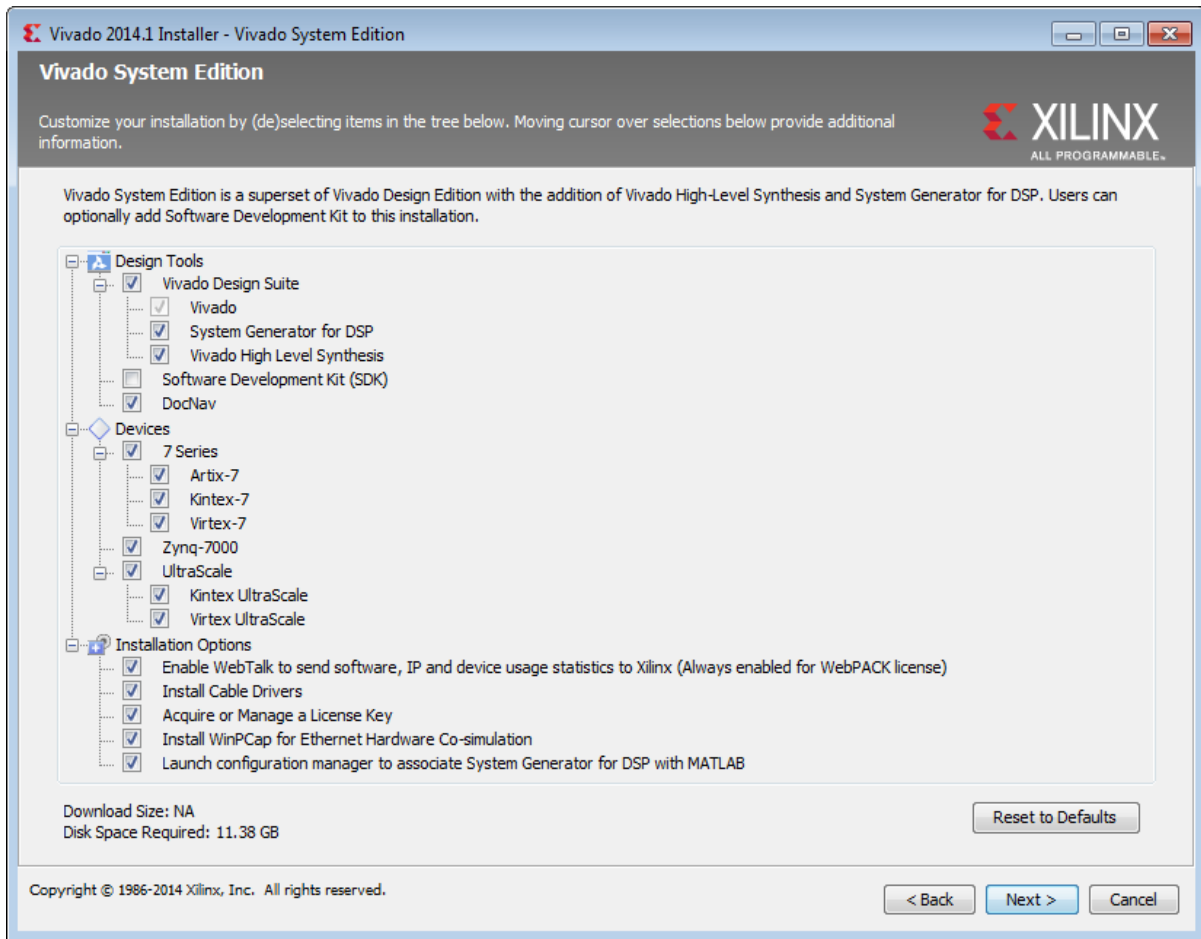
Vivado 2014.1 Installer - Vivado System Edition

Vivado System Edition

Customize your installation by (de)selecting items in the tree below. Moving cursor over selections below provide additional information.

XILINX
ALL PROGRAMMABLE.

Vivado System Edition is a superset of Vivado Design Edition with the addition of Vivado High-Level Synthesis and System Generator for DSP. Users can optionally add Software Development Kit to this installation.

Design Tools
Vivado Design Suite
Vivado
System Generator for DSP
Vivado High Level Synthesis
Software Development Kit (SDK)
DocNav
Devices
7 Series
Artix-7
Kintex-7
Virtex-7
Zynq-7000
UltraScale
Kintex UltraScale
Virtex UltraScale
Installation Options
Enable WebTalk to send software, IP and device usage statistics to Xilinx (Always enabled for WebPACK license)
Install Cable Drivers
Acquire or Manage a License Key
Install WinPCap for Ethernet Hardware Co-simulation
Launch configuration manager to associate System Generator for DSP with MATLAB

Download Size: NA
Disk Space Required: 11.38 GB

Reset to Defaults

Copyright © 1986-2014 Xilinx, Inc. All rights reserved.

< Back
Next >
Cancel